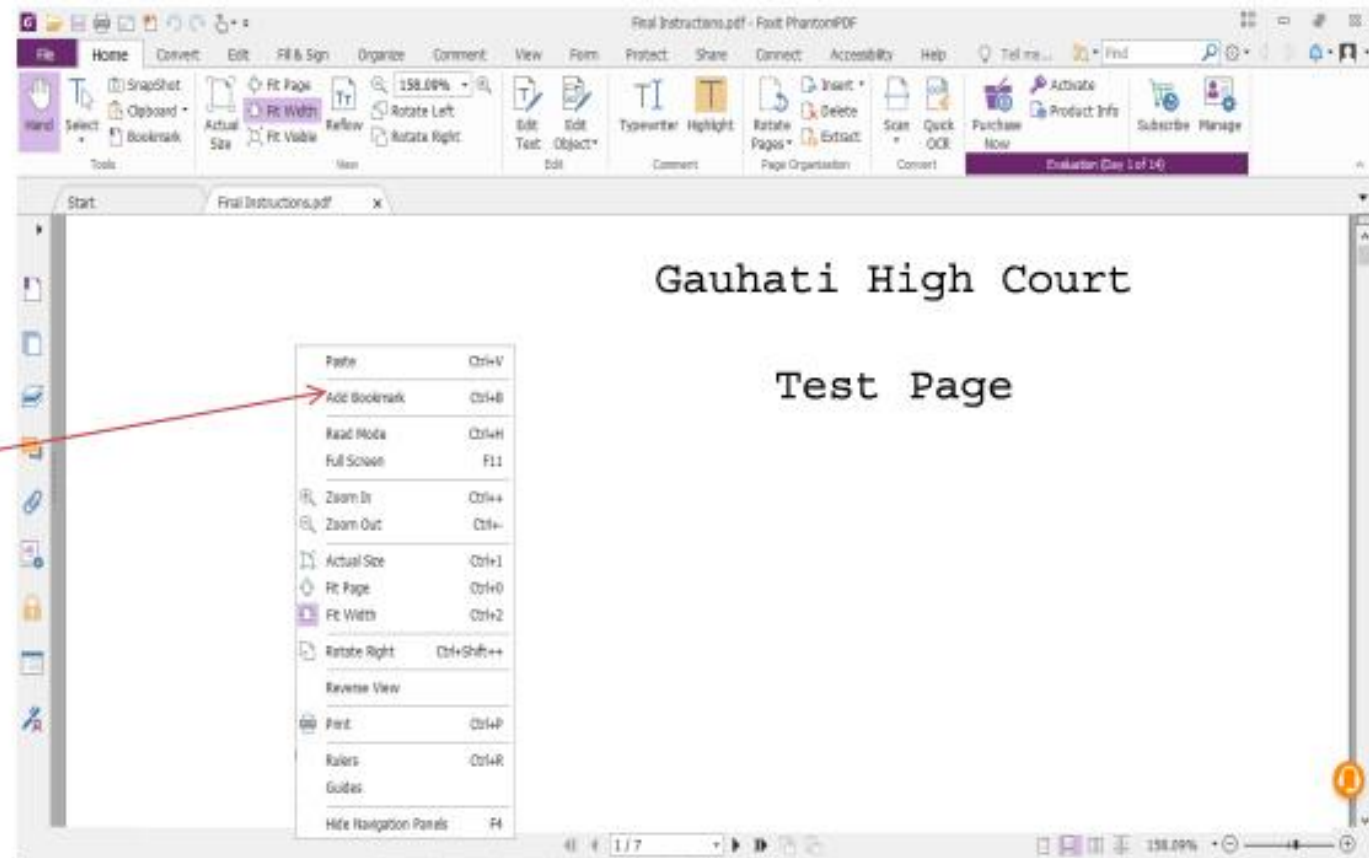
Final Instructions.pdf - Foxit PhantomPDF

File Home Convert Edit Fill & Sign Organize Comment View Form Protect Share Connect Accessibility Help Tell me... Find

Hand Select SnapShot Clipboard Bookmark Tools
Actual Size Fit Page Fit Width Fit Visible Reflow 158.09% Rotate Left Rotate Right View
Edit Text Edit Object Edit
Typewriter Highlight Comment
Rotate Pages Insert Delete Extract Page Organization
Scan Quick OCR Convert
Purchase Now Activate Product Info Subscribe Manage
Evaluation (Day 1 of 14)

Start Final Instructions.pdf

Gauhati High Court

Test Page

| | |
|---|---|
| Paste | Ctrl+V |
| Add Bookmark | Ctrl+B |
| Read Mode | Ctrl+H |
| Full Screen | F11 |
| Zoom In | Ctrl++ |
| Zoom Out | Ctrl+- |
| Actual Size | Ctrl+1 |
| Fit Page | Ctrl+0 |
| Fit Width | Ctrl+2 |
| Rotate Right | Ctrl+Shift++ |
| Reverse View | |
| Print | Ctrl+P |
| Rulers | Ctrl+R |
| Guides | |
| Hide Navigation Panels | F4 |

1 / 7

158.09%